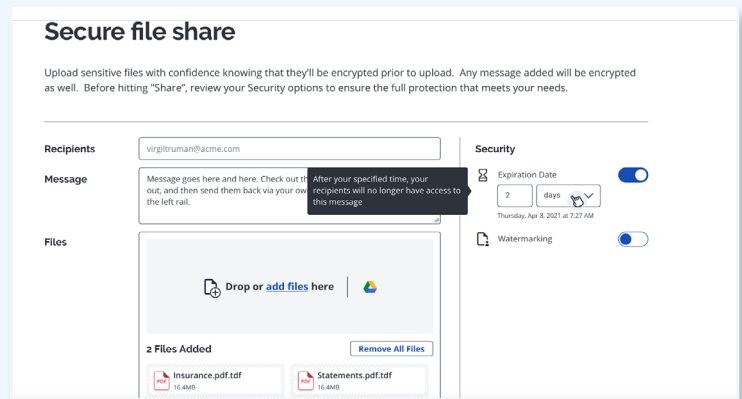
Secure file share

Upload sensitive files with confidence knowing that they'll be encrypted prior to upload. Any message added will be encrypted as well. Before hitting "Share", review your Security options to ensure the full protection that meets your needs.

Recipients
virgiltruman@acme.com

Message
Message goes here and here. Check out the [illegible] out, and then send them back via your ow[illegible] the left rail.

After your specified time, your recipients will no longer have access to this message

Files

Drop or add files here

2 Files Added
Remove All Files

Insurance.pdf.tdf
16.4MB

Statements.pdf.tdf
16.4MB

Security

Expiration Date
2
days
Thursday, Apr 8, 2021 at 7:27 AM

Watermarking